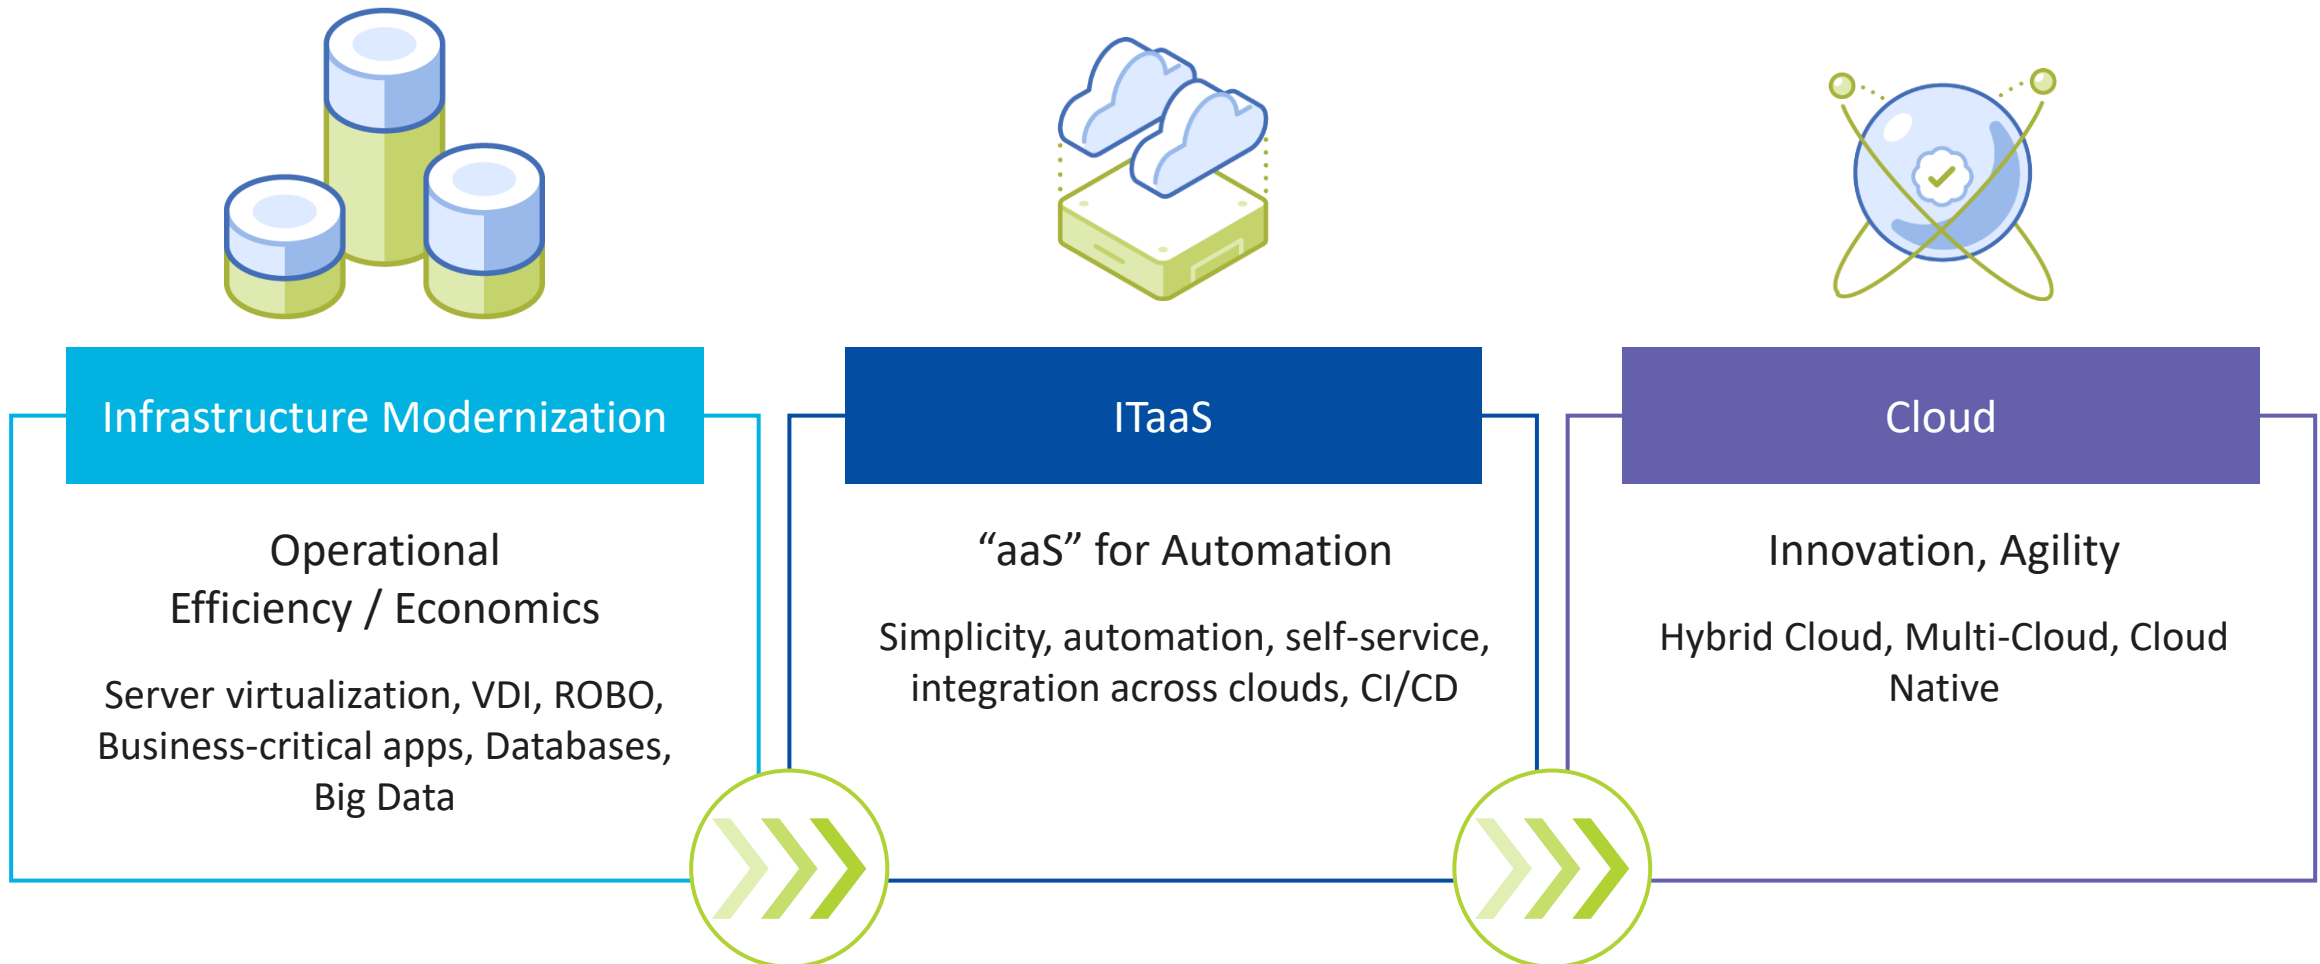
Infrastructure Modernization

Operational Efficiency / Economics

Server virtualization, VDI, ROBO, Business-critical apps, Databases, Big Data

ITaaS

“aaS” for Automation

Simplicity, automation, self-service, integration across clouds, CI/CD

Cloud

Innovation, Agility

Hybrid Cloud, Multi-Cloud, Cloud Native